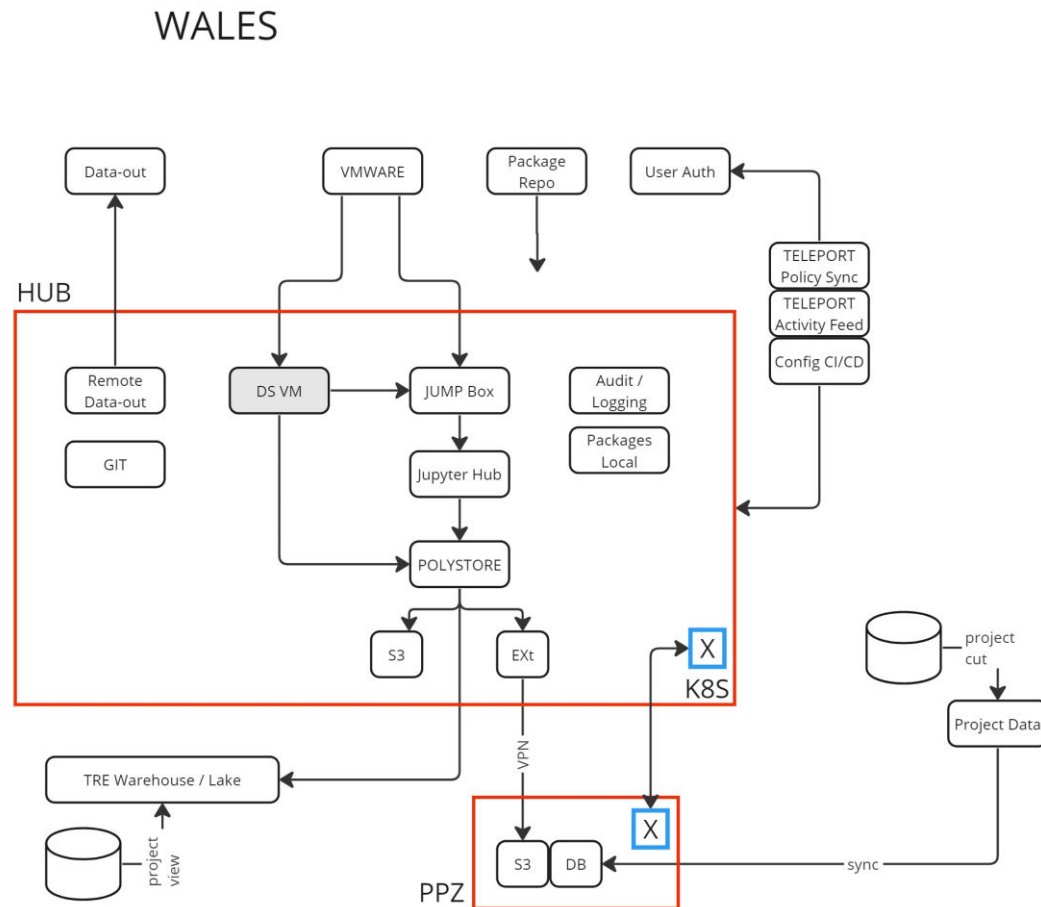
WALES

Data-out

VMWARE

Package Repo

User Auth

TELEPORT Policy Sync

TELEPORT Activity Feed

Config CI/CD

HUB

Remote Data-out

DS VM

JUMP Box

Audit / Logging

Packages Local

GIT

Jupyter Hub

POLYSTORE

S3

EXt

X

K8S

project cut

Project Data

TRE Warehouse / Lake

VPN

project view

X

S3

DB

sync

PPZ